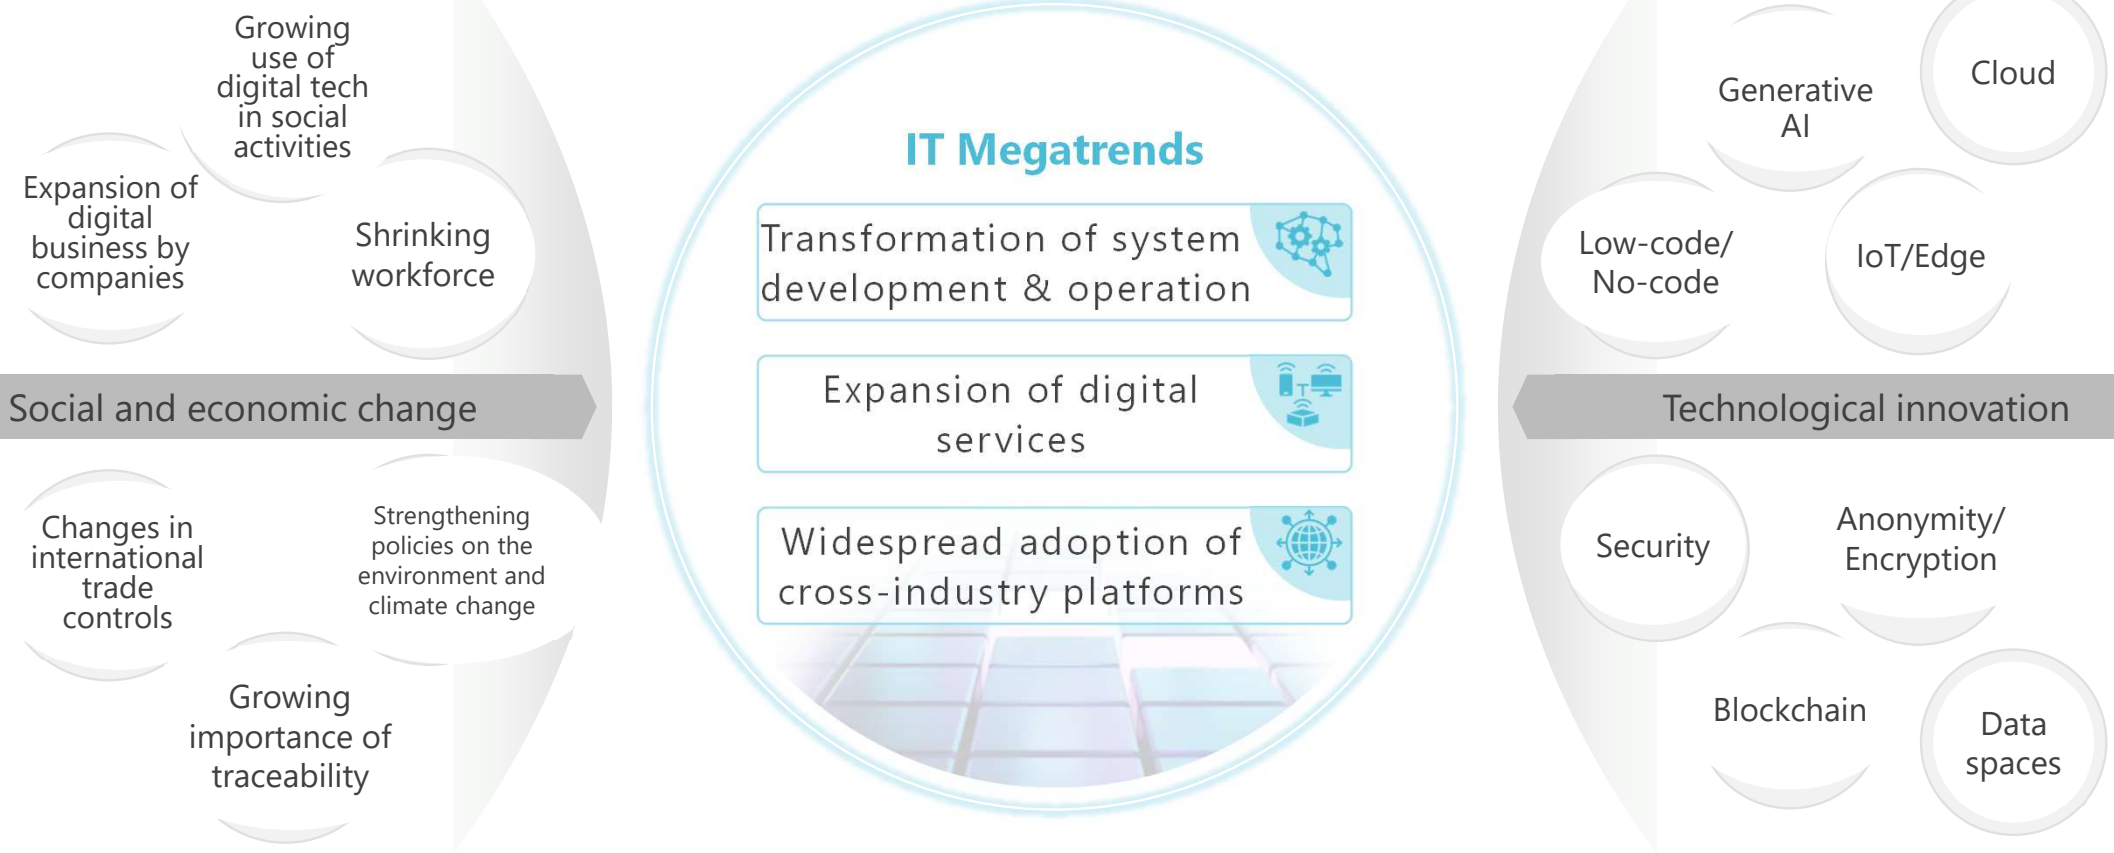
Growing use of digital tech in social activities

Expansion of digital business by companies

Shrinking workforce

Social and economic change

Changes in international trade controls

Strengthening policies on the environment and climate change

Growing importance of traceability

IT Megatrends

Transformation of system development & operation

Expansion of digital services

Widespread adoption of cross-industry platforms

Generative AI

Cloud

Low-code/ No-code

IoT/Edge

Technological innovation

Security

Anonymity/ Encryption

Blockchain

Data spaces